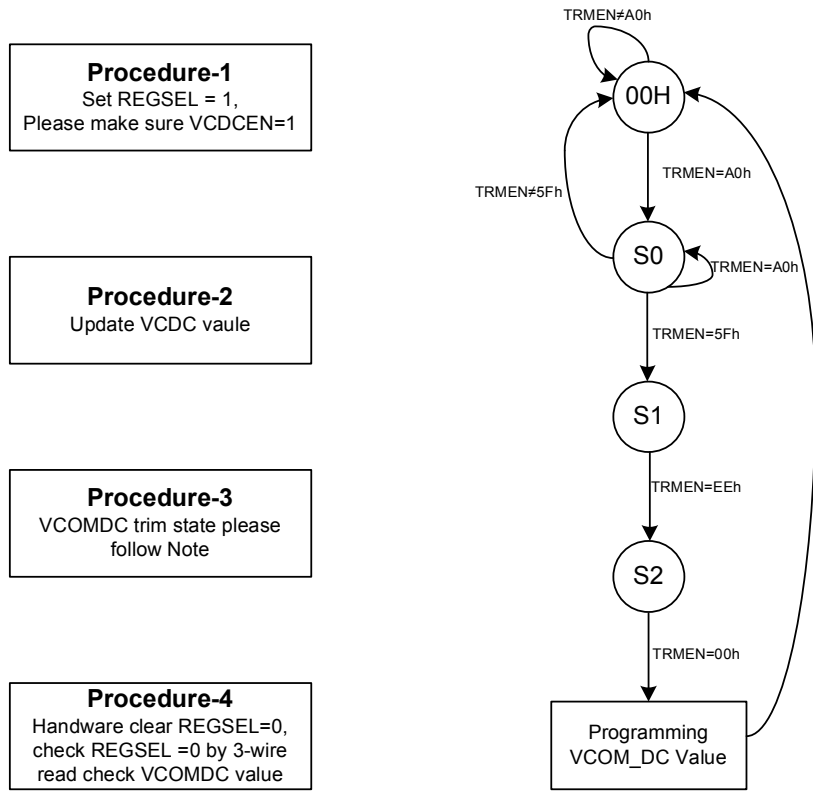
Procedure-1
Set REGSEL = 1,
Please make sure VCDCEN=1

Procedure-2
Update VCDC vaule

Procedure-3
VCOMDC trim state please follow Note

Procedure-4
Handware clear REGSEL=0, check REGSEL =0 by 3-wire read check VCOMDC value

TRMEN≠A0h

00H

TRMEN≠5Fh

TRMEN=A0h

S0

TRMEN=A0h

TRMEN=5Fh

S1

TRMEN=EEh

S2

TRMEN=00h

Programming
VCOM_DC Value